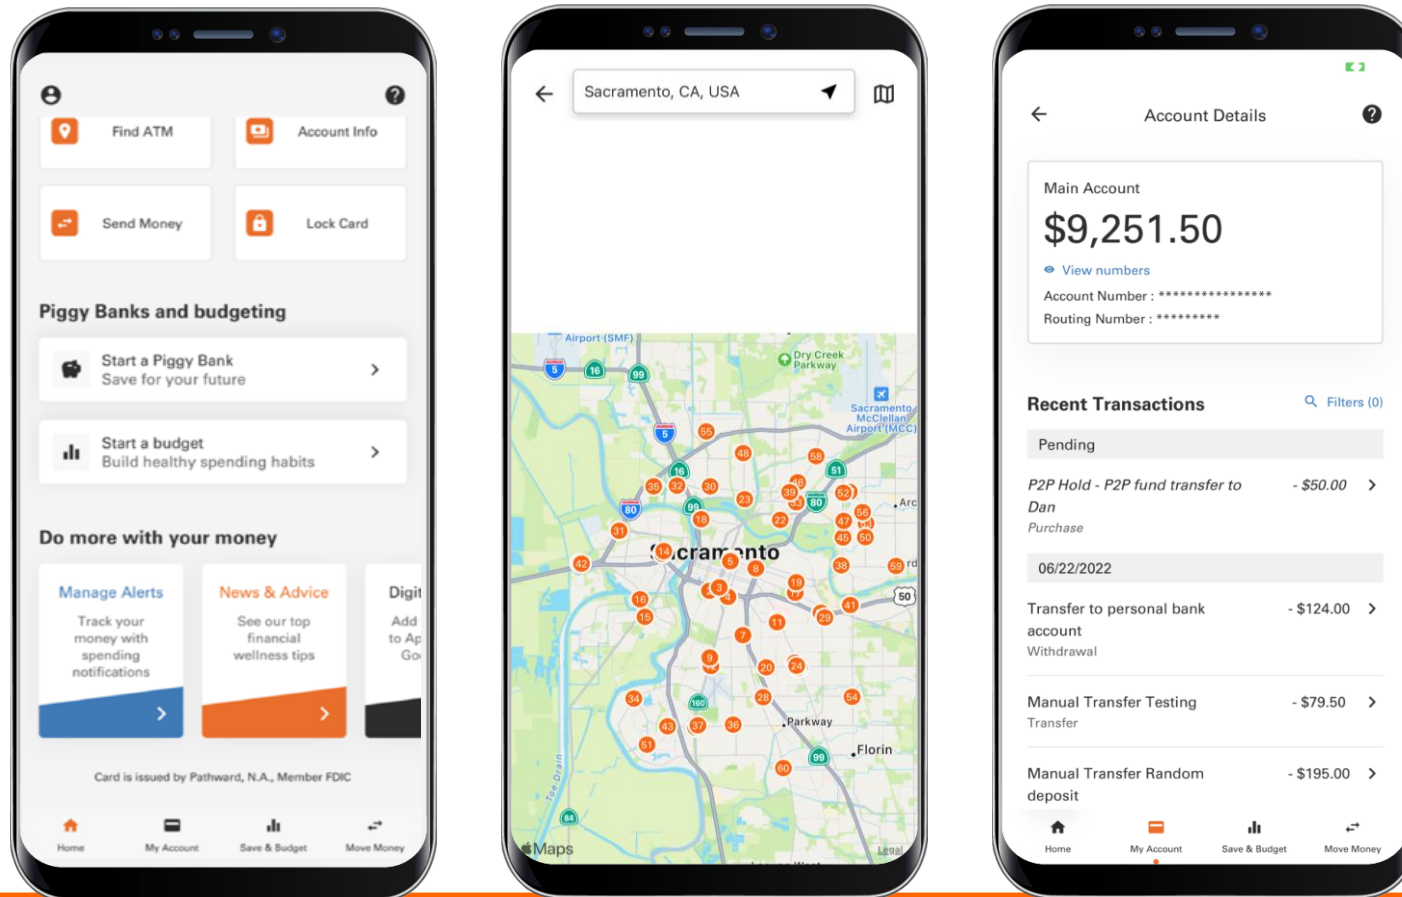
Find ATM

Account Info

Send Money

Lock Card

Piggy Banks and budgeting

Start a Piggy Bank
Save for your future

Start a budget
Build healthy spending habits

Do more with your money

Manage Alerts
Track your money with spending notifications

News & Advice
See our top financial wellness tips

Digit
Add to Ap Go

Card is issued by Pathward, N.A., Member FDIC

Home My Account Save & Budget Move Money

Sacramento, CA, USA

Airport (SMF)
Dry Creek Parkway
Sacramento McClellan Airport (MCC)
Arc
Sacramento
Parkway
Florin
Maps
Legal

Account Details

Main Account
$9,251.50
View numbers
Account Number : ****************
Routing Number : *********

Recent Transactions
Filters (0)

Pending

P2P Hold - P2P fund transfer to Dan
Purchase
- $50.00

06/22/2022

Transfer to personal bank account
Withdrawal
- $124.00

Manual Transfer Testing
Transfer
- $79.50

Manual Transfer Random deposit
- $195.00

Home My Account Save & Budget Move Money